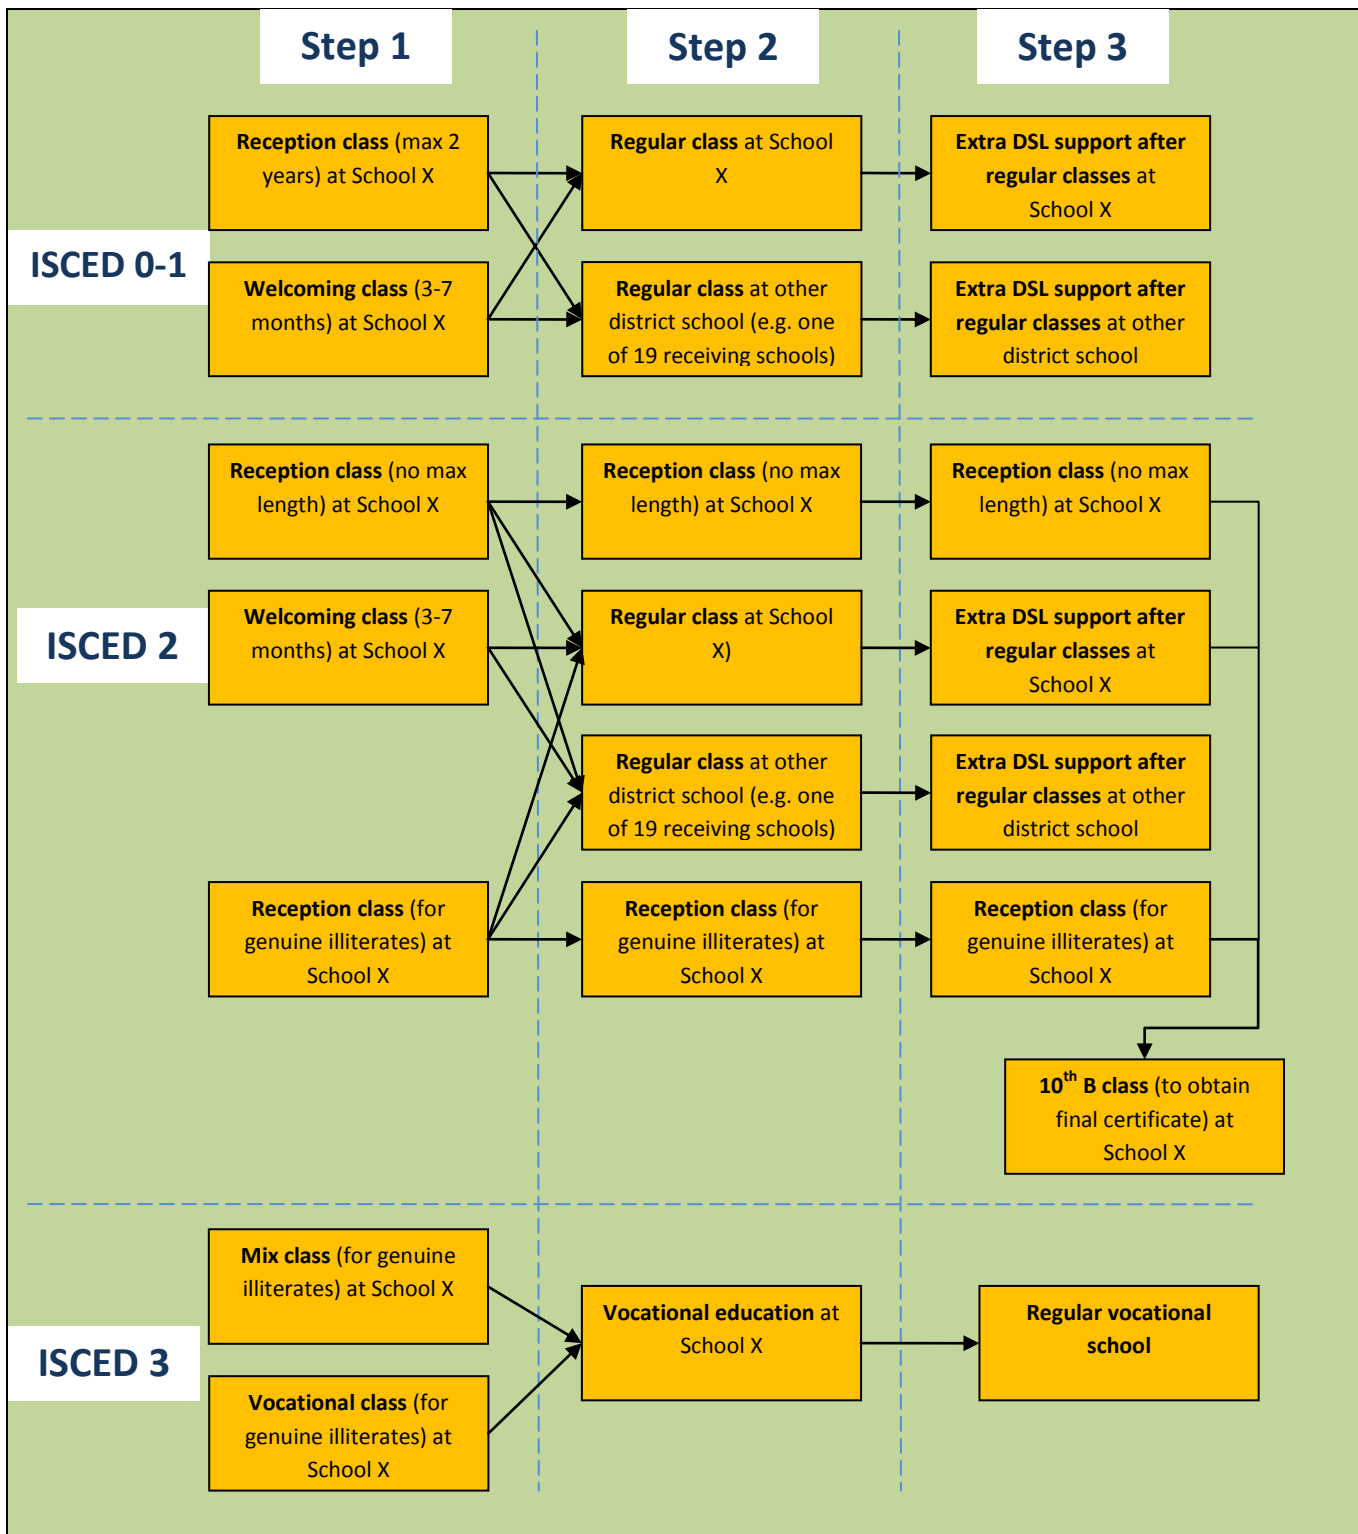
Step 1

Step 2

Step 3

ISCED 0-1

Reception class (max 2 years) at School X

Welcoming class (3-7 months) at School X

Regular class at School X

Regular class at other district school (e.g. one of 19 receiving schools)

Extra DSL support after regular classes at School X

Extra DSL support after regular classes at other district school

ISCED 2

Reception class (no max length) at School X

Welcoming class (3-7 months) at School X

Reception class (for genuine illiterates) at School X

Reception class (no max length) at School X

Regular class at School X)

Regular class at other district school (e.g. one of 19 receiving schools)

Reception class (for genuine illiterates) at School X

Reception class (no max length) at School X

Extra DSL support after regular classes at School X

Extra DSL support after regular classes at other district school

Reception class (for genuine illiterates) at School X

$10^{th}$ B class (to obtain final certificate) at School X

ISCED 3

Mix class (for genuine illiterates) at School X

Vocational class (for genuine illiterates) at School X

Vocational education at School X

Regular vocational school